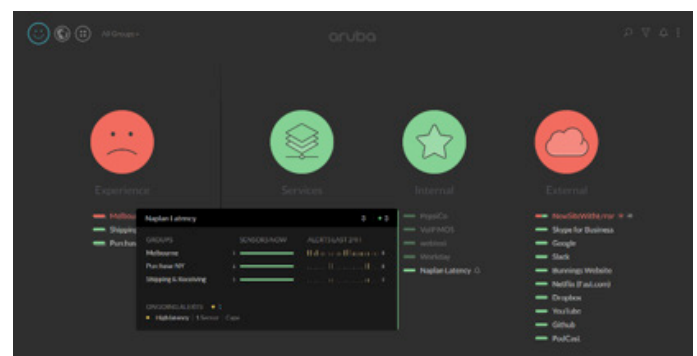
All Groups ▾

aruba

Experience

Melbourne
Shipping
Purchase

Naplan Latency

GROUPS
SENSORS NOW
ALERTS LAST 24H

Melbourne
Purchase NY
Shipping & Receiving

ONGOING ALERTS

High latency | 1 Sensor | Case

Services

Internal

PeopleCo
VoIP MOS
webtool
Workday
Naplan Latency

External

NewSiteWithError
Skype for Business
Google
Slack
Bunnings Website
Netflix (Fast.com)
Dropbox
YouTube
Github
PodCast